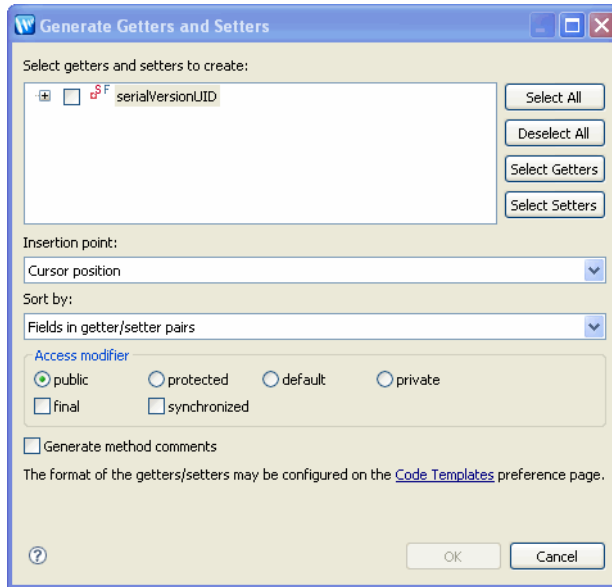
Generate Getters and Setters

Select getters and setters to create:

SF serialVersionUID

Select All
Deselect All
Select Getters
Select Setters

Insertion point:
Cursor position

Sort by:
Fields in getter/setter pairs

Access modifier
public protected default private
final synchronized

Generate method comments

The format of the getters/setters may be configured on the Code Templates preference page.

?
OK
Cancel